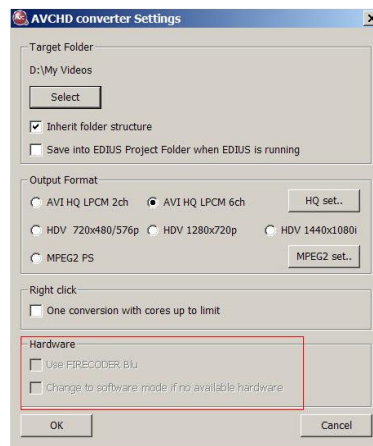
AVCHD converter Settings

Target Folder

D:\My Videos

Select

Inherit folder structure

Save into EDIUS Project Folder when EDIUS is running

Output Format

AVI HQ LPCM 2ch

AVI HQ LPCM 6ch

HQ set..

HDV 720x480/576p

HDV 1280x720p

HDV 1440x1080i

MPEG2 PS

MPEG2 set..

Right click

One conversion with cores up to limit

Hardware

Use FIRECODER Blu

Change to software mode if no available hardware

OK

Cancel